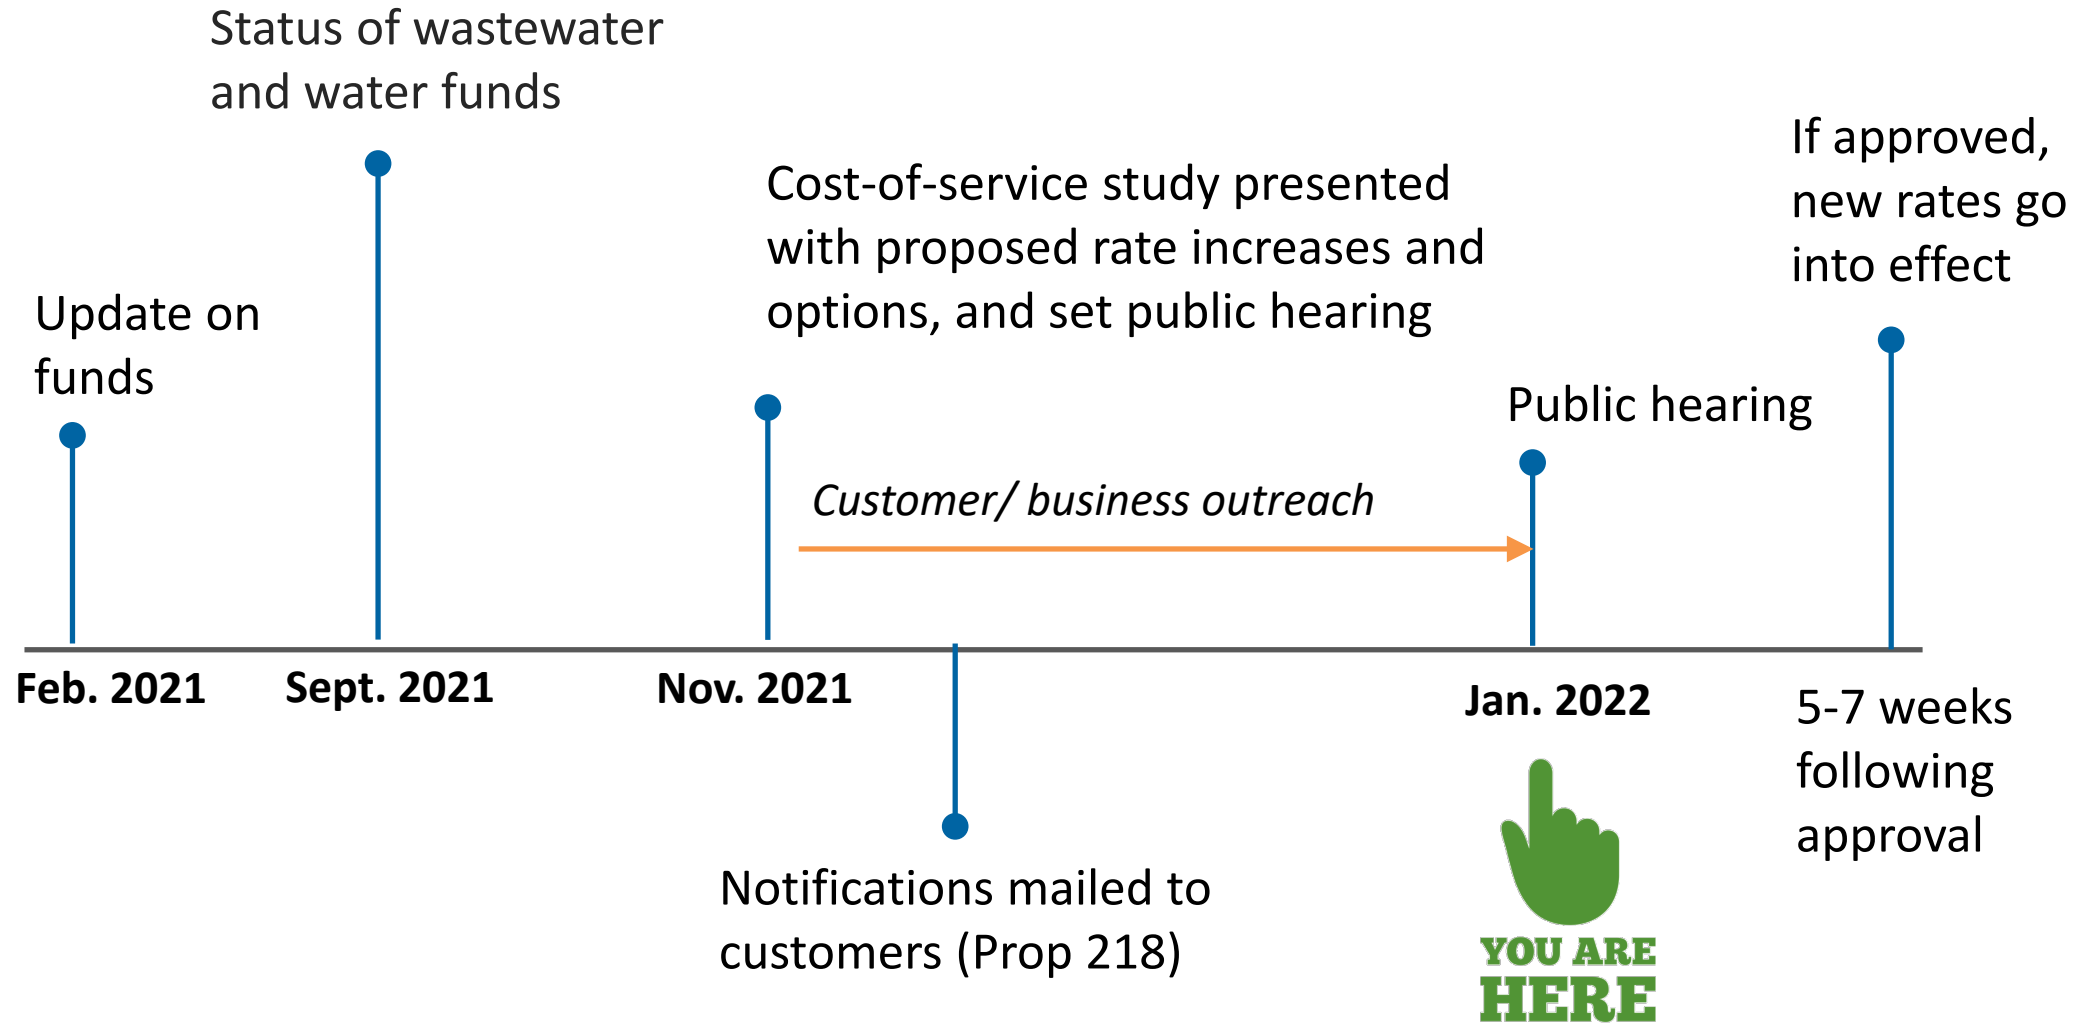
Status of wastewater and water funds

Update on funds

Cost-of-service study presented with proposed rate increases and options, and set public hearing

If approved, new rates go into effect

Public hearing

Customer/ business outreach

Feb. 2021

Sept. 2021

Nov. 2021

Jan. 2022

5-7 weeks following approval

Notifications mailed to customers (Prop 218)

YOU ARE HERE